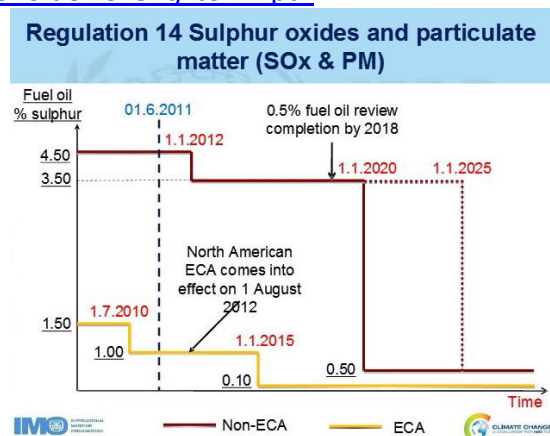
Regulation 14 Sulphur oxides and particulate matter (SOx & PM)

Fuel oil % sulphur

01.6.2011

0.5% fuel oil review completion by 2018

4.50

1.1.2012

3.50

1.1.2020

1.1.2025

North American ECA comes into effect on 1 August 2012

1.50

1.7.2010

1.00

1.1.2015

0.10

0.50

Time

IMO

Non-ECA

ECA

CLIMATE CHANGE